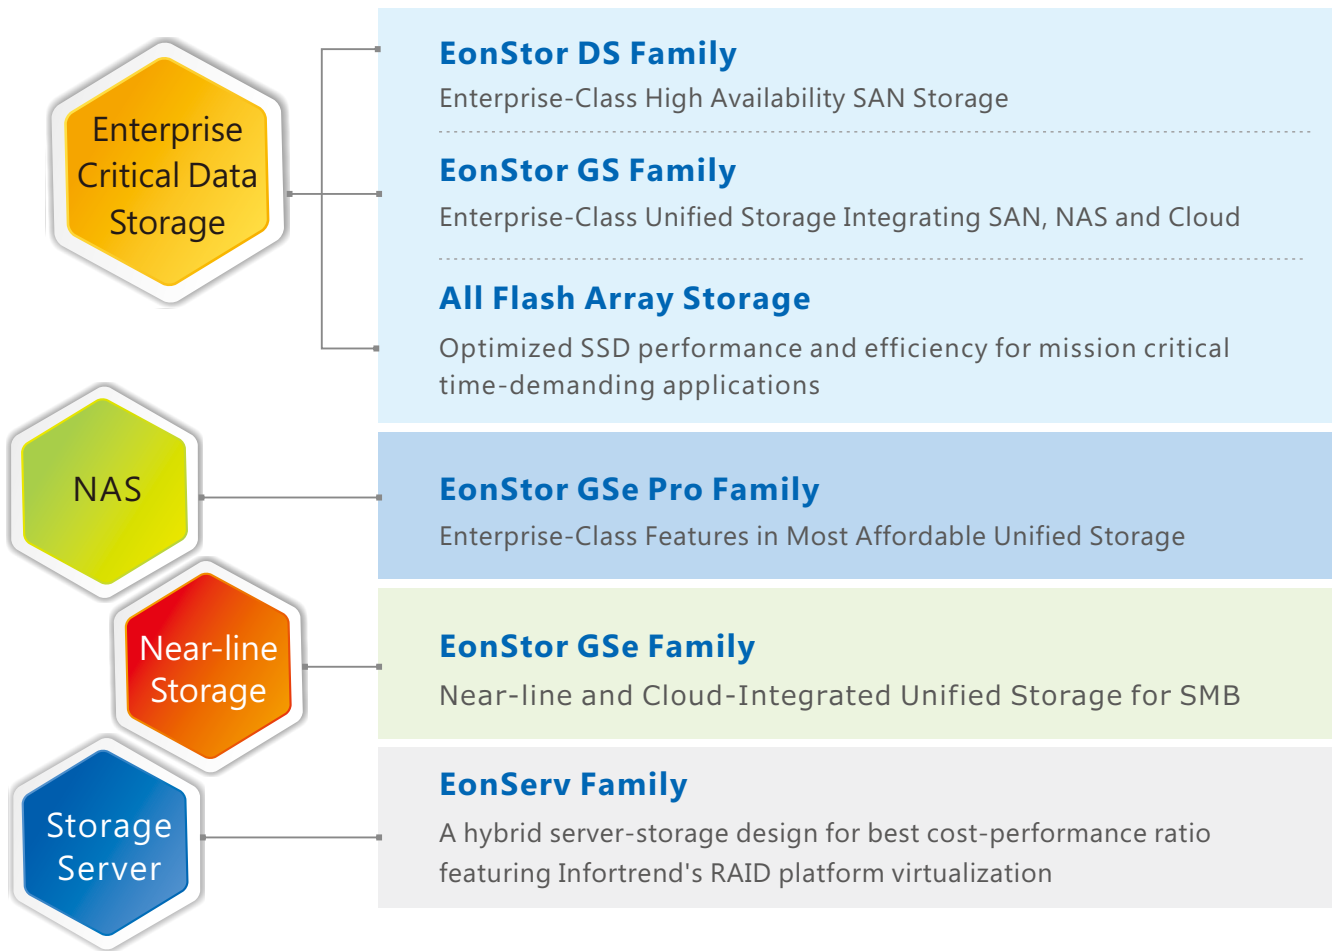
Enterprise Critical Data Storage

EonStor DS Family
Enterprise-Class High Availability SAN Storage

EonStor GS Family
Enterprise-Class Unified Storage Integrating SAN, NAS and Cloud

All Flash Array Storage
Optimized SSD performance and efficiency for mission critical time-demanding applications

NAS

EonStor GSe Pro Family
Enterprise-Class Features in Most Affordable Unified Storage

Near-line Storage

EonStor GSe Family
Near-line and Cloud-Integrated Unified Storage for SMB

Storage Server

EonServ Family
A hybrid server-storage design for best cost-performance ratio featuring Infortrend's RAID platform virtualization